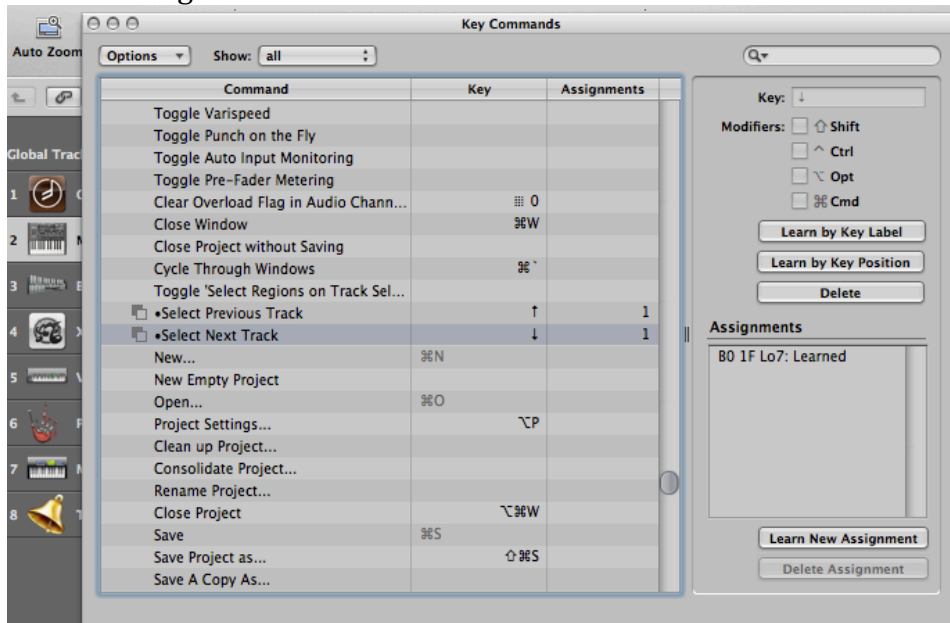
Auto Zoom

Global Trac

1
2
3
4
5
6
7
8

Key Commands

Options
Show: all

| Command | Key | Assignments |
|---|---|---|
| Toggle Varispeed | | |
| Toggle Punch on the Fly | | |
| Toggle Auto Input Monitoring | | |
| Toggle Pre-Fader Metering | | |
| Clear Overload Flag in Audio Chann... | ⌗ 0 | |
| Close Window | ⌘W | |
| Close Project without Saving | | |
| Cycle Through Windows | ⌘` | |
| Toggle 'Select Regions on Track Sel... | | |
| •Select Previous Track | ↑ | 1 |
| •Select Next Track | ↓ | 1 |
| New... | ⌘N | |
| New Empty Project | | |
| Open... | ⌘O | |
| Project Settings... | ⌥P | |
| Clean up Project... | | |
| Consolidate Project... | | |
| Rename Project... | | |
| Close Project | ⌥⌘W | |
| Save | ⌘S | |
| Save Project as... | ⇧⌘S | |
| Save A Copy As... | | |

Key: ↓
Modifiers: ⇧ Shift
^ Ctrl
⌥ Opt
⌘ Cmd

Learn by Key Label
Learn by Key Position
Delete

Assignments
B0 1F Lo7: Learned

Learn New Assignment
Delete Assignment